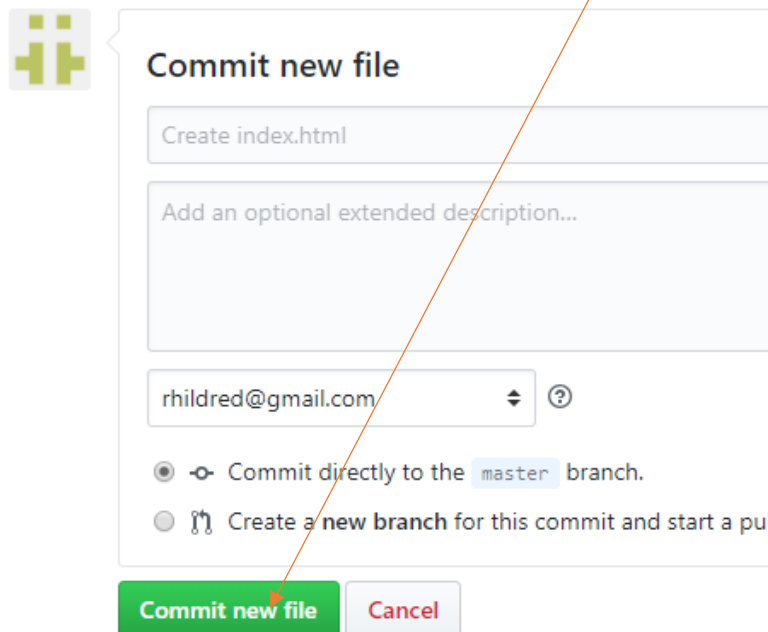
Commit new file

Create index.html

Add an optional extended description...

rhildred@gmail.com

Commit directly to the master branch.

Create a **new branch** for this commit and start a pu

Commit new file

Cancel